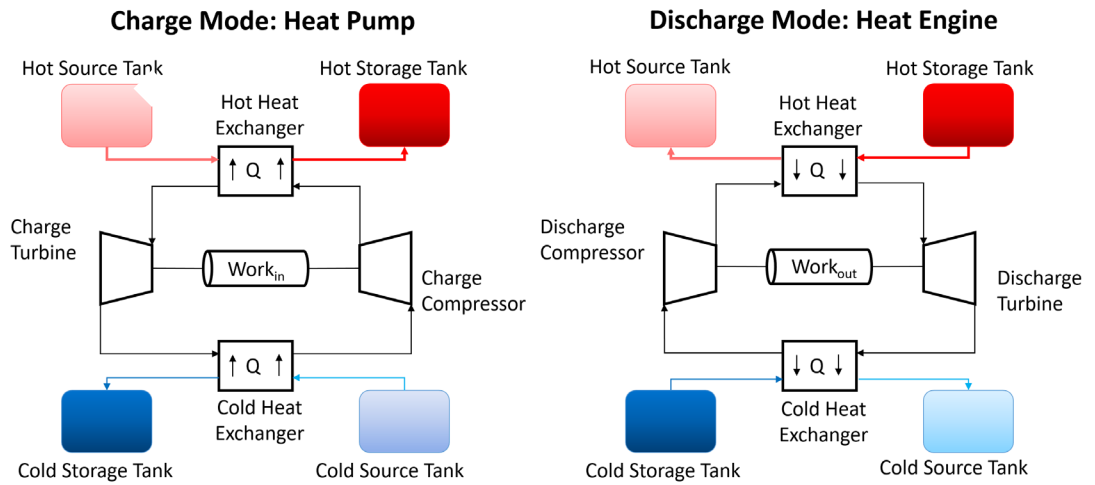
Charge Mode: Heat Pump

Hot Source Tank

Hot Storage Tank

Hot Heat Exchanger

↑ Q ↑

Charge Turbine

Work$_{in}$

Charge Compressor

↑ Q ↑

Cold Heat Exchanger

Cold Storage Tank

Cold Source Tank

Discharge Mode: Heat Engine

Hot Source Tank

Hot Storage Tank

Hot Heat Exchanger

↓ Q ↓

Discharge Compressor

Work$_{out}$

Discharge Turbine

↓ Q ↓

Cold Heat Exchanger

Cold Storage Tank

Cold Source Tank